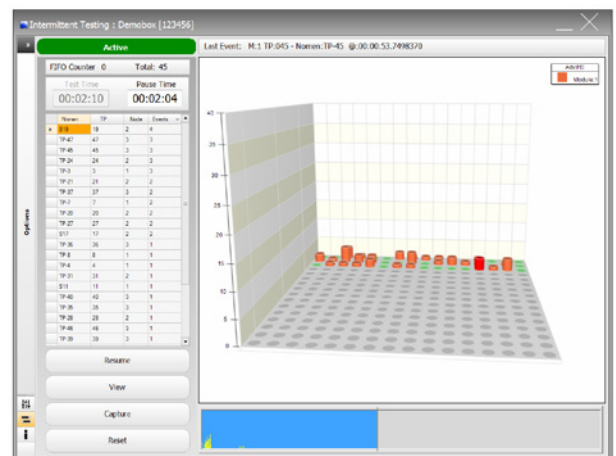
Intermittent Testing : Demobox [123456]

Active

Last Event: M:1 TP:045 - Nomen:TP-45 @:00:00:53.7498370

FIFO Counter 0 Total: 45

Test Time
00:02:10

Pause Time
00:02:04

| Nomen | TP | Node | Events |
|---|---|---|---|
| S18 | 18 | 2 | 4 |
| TP-47 | 47 | 3 | 1 |
| TP-45 | 45 | 3 | 1 |
| TP-24 | 24 | 2 | 3 |
| TP-3 | 3 | 1 | 1 |
| TP-21 | 21 | 2 | 2 |
| TP-37 | 37 | 3 | 2 |
| TP-7 | 7 | 1 | 2 |
| TP-20 | 20 | 2 | 2 |
| TP-27 | 27 | 2 | 2 |
| S17 | 17 | 2 | 2 |
| TP-36 | 36 | 3 | 1 |
| TP-8 | 8 | 1 | 1 |
| TP-4 | 4 | 1 | 1 |
| TP-31 | 31 | 2 | 1 |
| S11 | 11 | 1 | 1 |
| TP-40 | 40 | 3 | 1 |
| TP-35 | 35 | 3 | 1 |
| TP-28 | 28 | 2 | 1 |
| TP-46 | 46 | 3 | 1 |
| TP-39 | 39 | 3 | 1 |

Options

Resume

View

Capture

Reset

ADVIFC
Module 1

40
35
30
25
20
15
10
5
0